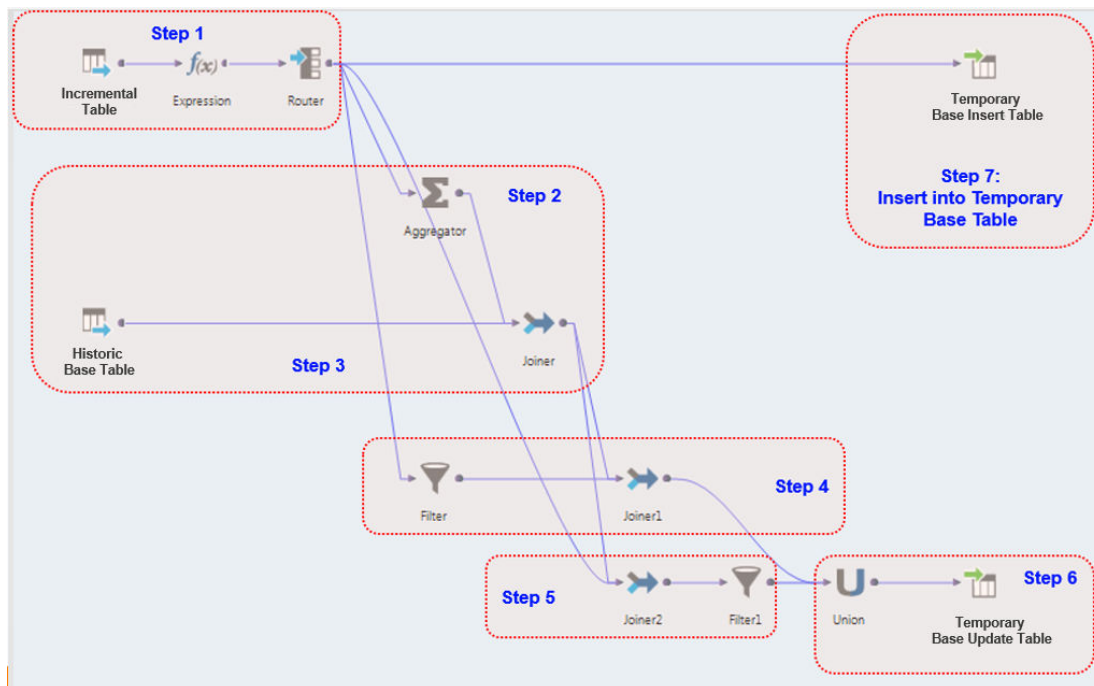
Step 1

Incremental Table

Expression

Router

Temporary Base Insert Table

Step 7: Insert into Temporary Base Table

Step 2

Aggregator

Historic Base Table

Step 3

Joiner

Filter

Joiner1

Step 4

Step 5

Joiner2

Filter1

Union

Temporary Base Update Table

Step 6